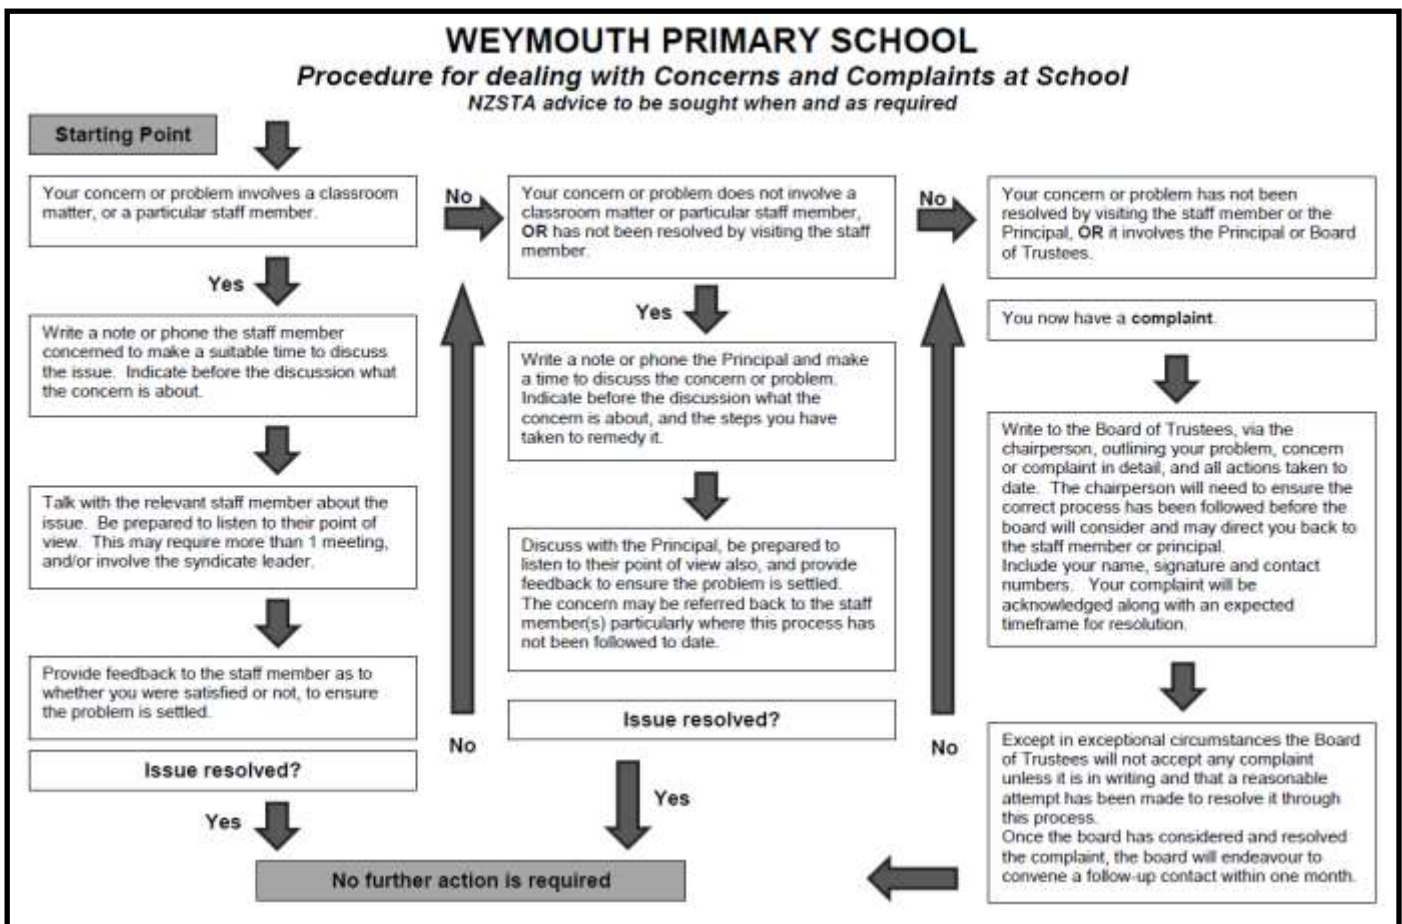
WEYMOUTH PRIMARY SCHOOL

*Procedure for dealing with Concerns and Complaints at School*

*NZSTA advice to be sought when and as required*

Starting Point

Your concern or problem involves a classroom matter, or a particular staff member.

Yes

Write a note or phone the staff member concerned to make a suitable time to discuss the issue. Indicate before the discussion what the concern is about.

Talk with the relevant staff member about the issue. Be prepared to listen to their point of view. This may require more than 1 meeting, and/or involve the syndicate leader.

Provide feedback to the staff member as to whether you were satisfied or not, to ensure the problem is settled.

Issue resolved?

Yes

No

No

Your concern or problem does not involve a classroom matter or particular staff member, **OR** has not been resolved by visiting the staff member.

Yes

Write a note or phone the Principal and make a time to discuss the concern or problem. Indicate before the discussion what the concern is about, and the steps you have taken to remedy it.

Discuss with the Principal, be prepared to listen to their point of view also, and provide feedback to ensure the problem is settled. The concern may be referred back to the staff member(s) particularly where this process has not been followed to date.

Issue resolved?

Yes

No

No

Your concern or problem has not been resolved by visiting the staff member or the Principal, **OR** it involves the Principal or Board of Trustees.

You now have a **complaint**.

Write to the Board of Trustees, via the chairperson, outlining your problem, concern or complaint in detail, and all actions taken to date. The chairperson will need to ensure the correct process has been followed before the board will consider and may direct you back to the staff member or principal.
Include your name, signature and contact numbers. Your complaint will be acknowledged along with an expected timeframe for resolution.

Except in exceptional circumstances the Board of Trustees will not accept any complaint unless it is in writing and that a reasonable attempt has been made to resolve it through this process.
Once the board has considered and resolved the complaint, the board will endeavour to convene a follow-up contact within one month.

No further action is required